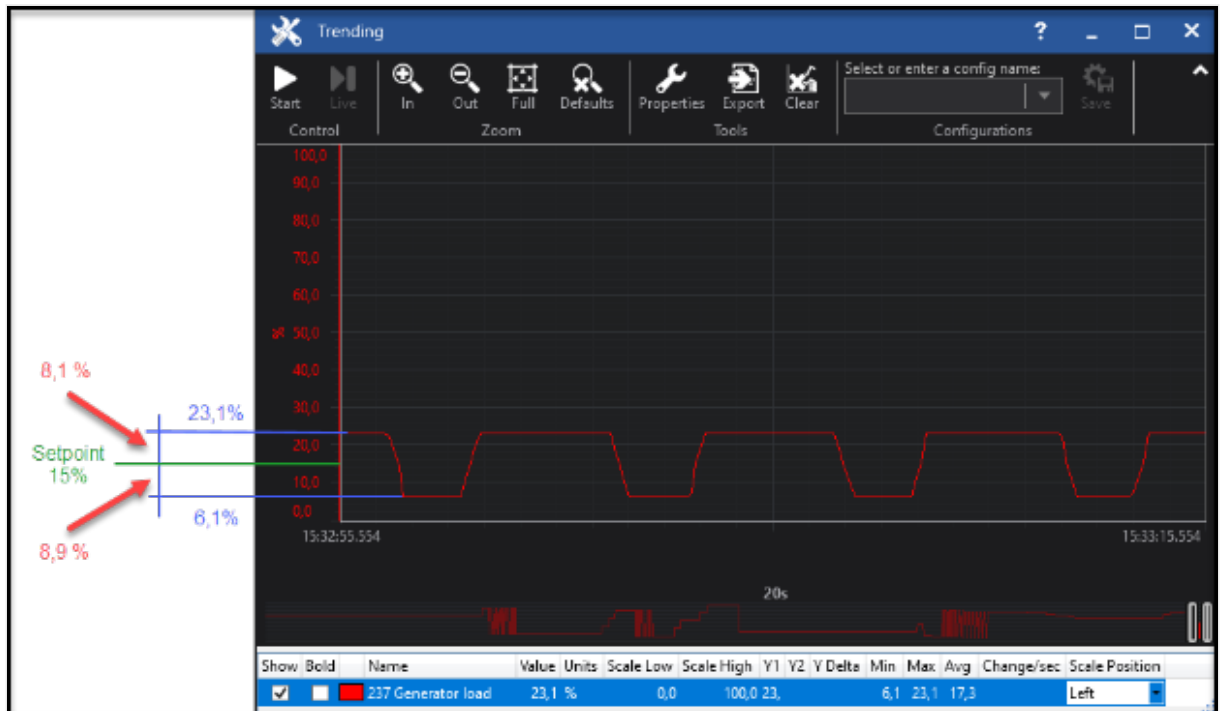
Trending

? _ □ ×

Start Live
Control

In Out Full Defaults
Zoom

Properties Export Clear
Tools

Select or enter a config name:
Save
Configurations

100,0
90,0
80,0
70,0
60,0
% 50,0
40,0
30,0
20,0
10,0
0,0

15:32:55.554
15:33:15.554

20s

8,1 %
23,1%
Setpoint
15%
6,1%
8,9 %

| Show | Bold | Name | Value | Units | Scale Low | Scale High | Y1 | Y2 | Y Delta | Min | Max | Avg | Change/sec | Scale Position |
|---|---|---|---|---|---|---|---|---|---|---|---|---|---|---|
| ☑ | ☐ | 237 Generator load | 23,1 | % | 0,0 | 100,0 | 23, | | | 6,1 | 23,1 | 17,3 | | Left |